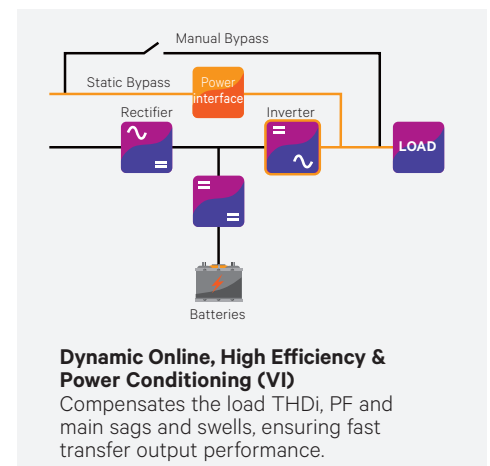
Manual Bypass

Static Bypass

Power interface

Rectifier

Inverter

LOAD

Batteries

**Dynamic Online, High Efficiency & Power Conditioning (VI)**
Compensates the load THDi, PF and main sags and swells, ensuring fast transfer output performance.